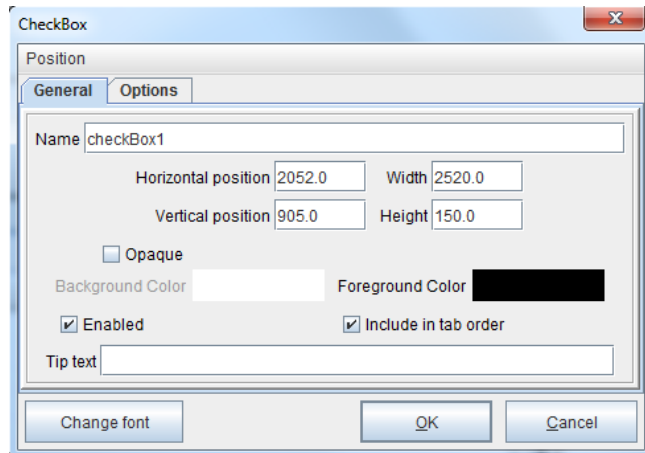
CheckBox

Position

General | Options

Name checkBox1

Horizontal position 2052.0 Width 2520.0

Vertical position 905.0 Height 150.0

Opaque

Background Color Foreground Color

Enabled Include in tab order

Tip text

Change font OK Cancel